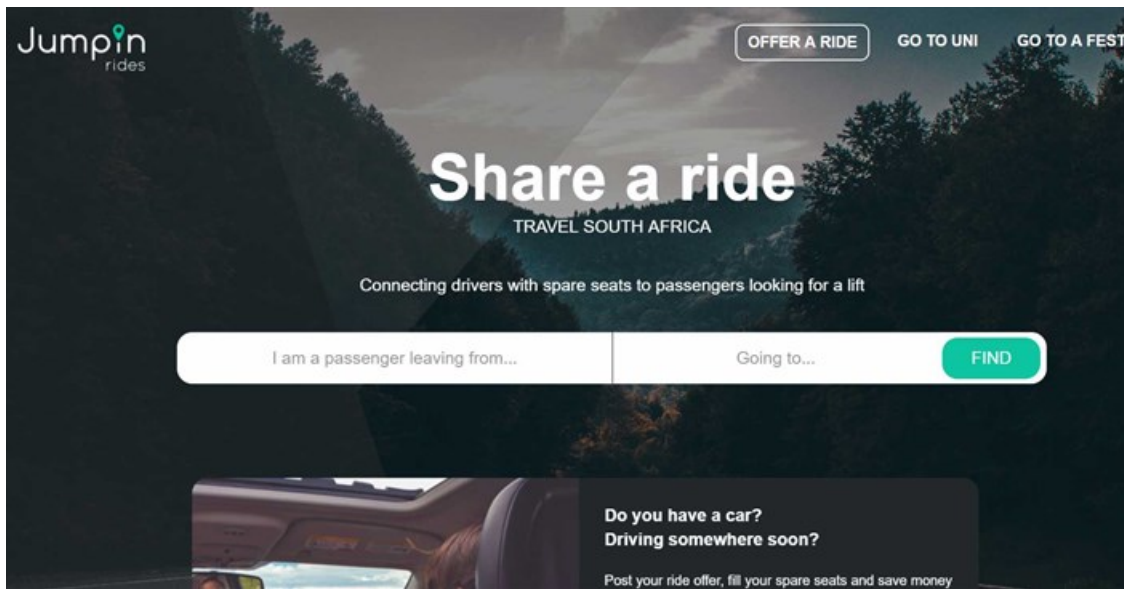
Jumpin rides

OFFER A RIDE GO TO UNI GO TO A FEST

Share a ride
TRAVEL SOUTH AFRICA

Connecting drivers with spare seats to passengers looking for a lift

I am a passenger leaving from... Going to... FIND

Do you have a car?
Driving somewhere soon?

Post your ride offer, fill your spare seats and save money